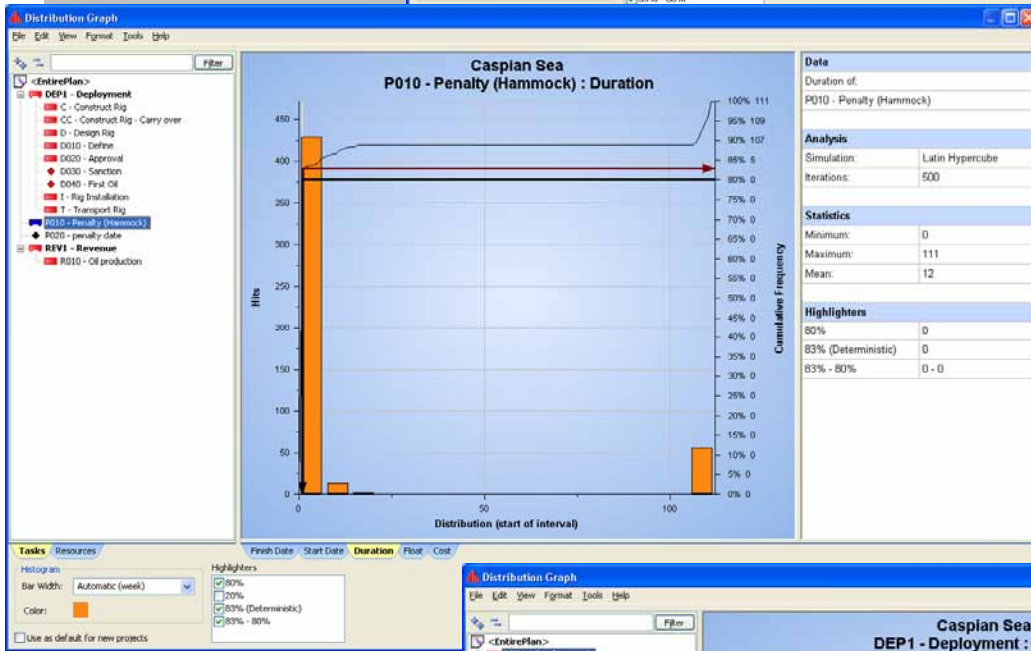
Distribution Graph

File Edit View Format Tools Help

Filter

<EntirePlan>
DEP1 - Deployment
C - Construct Rig
CC - Construct Rig - Carry over
D - Design Rig
D010 - Define
D020 - Approval
D030 - Sanction
D040 - First Oil
I - Rig Installation
T - Transport Rig
P010 - Penalty (Hammock)
P020 - penalty date
REV1 - Revenue
R010 - Oil production

Caspian Sea
P010 - Penalty (Hammock) : Duration

Hits

450
400
350
300
250
200
150
100
50
0

0
50
100

Distribution (start of interval)

Cumulative Frequency

100% 111
95% 109
90% 107
85% 5
80% 0
75% 0
70% 0
65% 0
60% 0
55% 0
50% 0
45% 0
40% 0
35% 0
30% 0
25% 0
20% 0
15% 0
10% 0
5% 0
0% 0

| Data | |
|---|---|
| Duration of: | |
| P010 - Penalty (Hammock) | |

| Analysis | |
|---|---|
| Simulation: | Latin Hypercube |
| Iterations: | 500 |

| Statistics | |
|---|---|
| Minimum: | 0 |
| Maximum: | 111 |
| Mean: | 12 |

| Highlighters | |
|---|---|
| 80% | 0 |
| 83% (Deterministic) | 0 |
| 83% - 80% | 0 - 0 |

Tasks Resources

Finish Date Start Date Duration Float Cost

Histogram
Bar Width: Automatic (week)
Color:

Highlighters
80%
20%
83% (Deterministic)
83% - 80%

Use as default for new projects

Distribution Graph
File Edit View Format Tools Help
Filter
<EntirePlan>
Caspian Sea
DEP1 - Deployment :